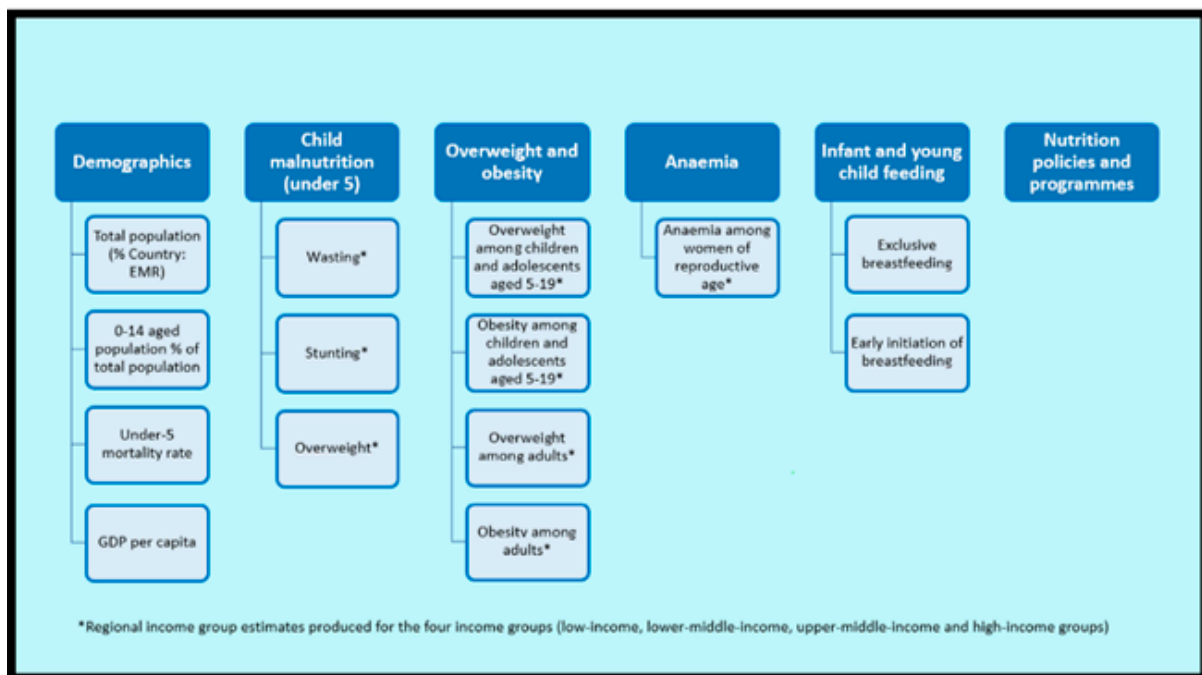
Demographics

Total population (% Country: EMR)

0-14 aged population % of total population

Under-5 mortality rate

GDP per capita

Child malnutrition (under 5)

Wasting*

Stunting*

Overweight*

Overweight and obesity

Overweight among children and adolescents aged 5-19*

Obesity among children and adolescents aged 5-19*

Overweight among adults*

Obesity among adults*

Anaemia

Anaemia among women of reproductive age*

Infant and young child feeding

Exclusive breastfeeding

Early initiation of breastfeeding

Nutrition policies and programmes

*Regional income group estimates produced for the four income groups (low-income, lower-middle-income, upper-middle-income and high-income groups)